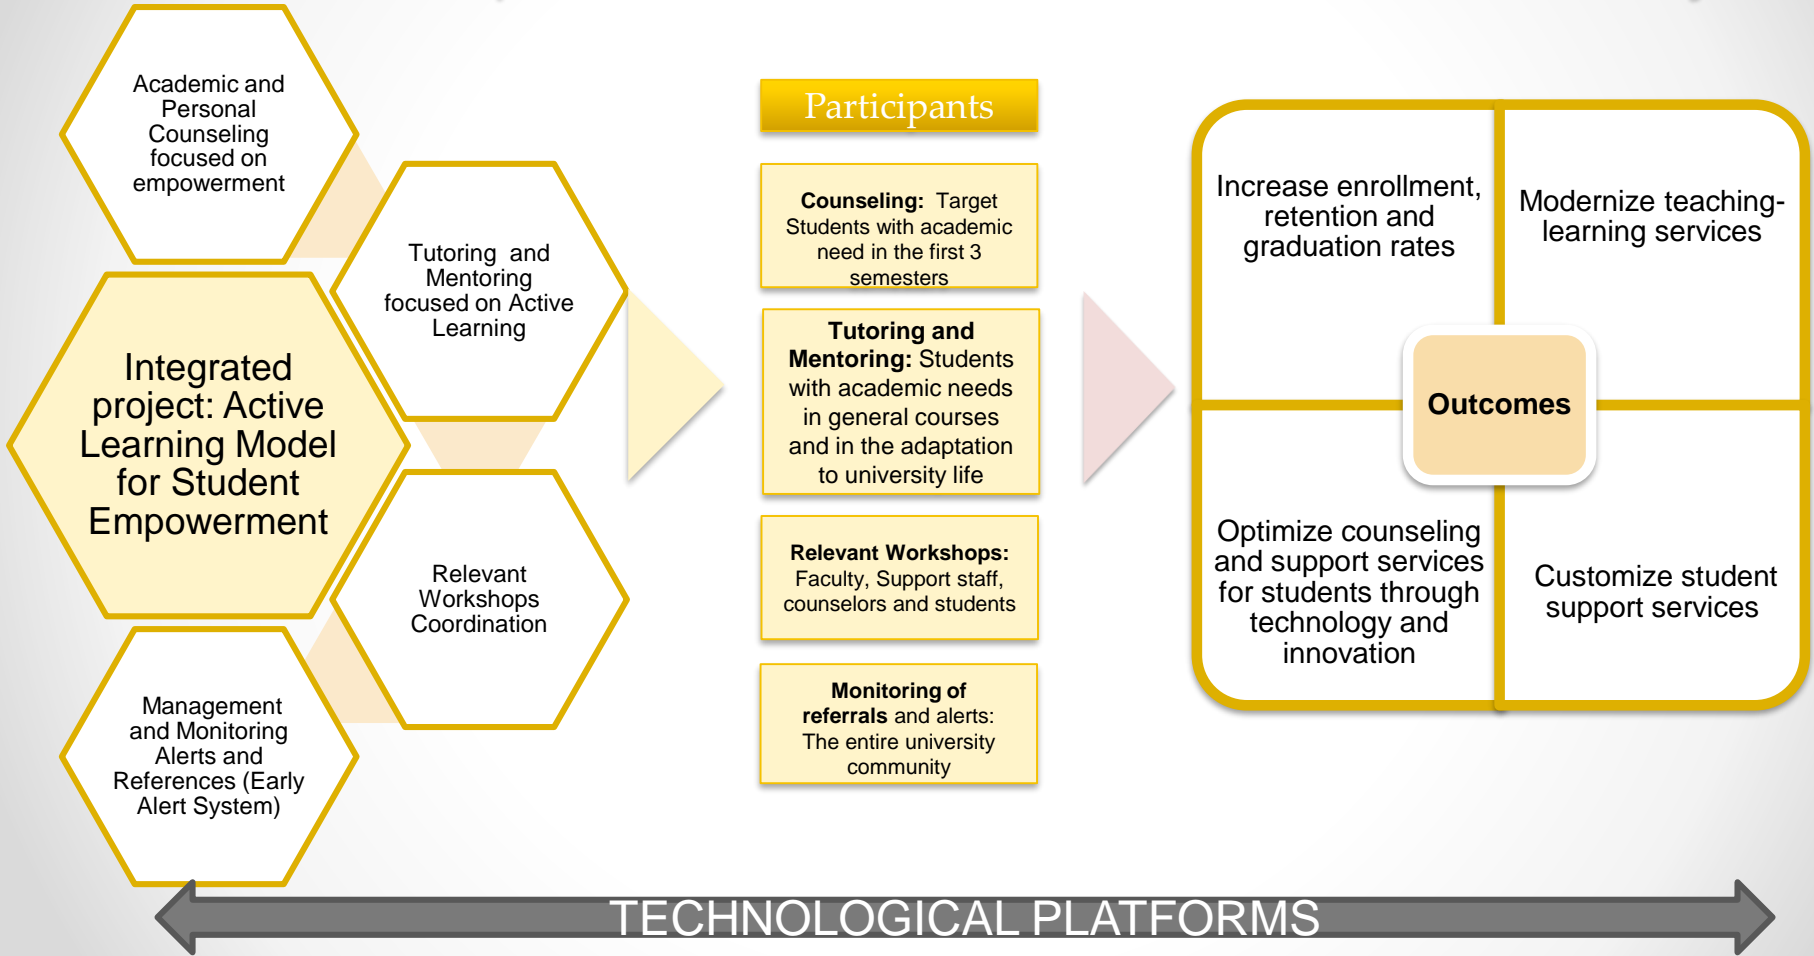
Academic and Personal Counseling focused on empowerment

Tutoring and Mentoring focused on Active Learning

Integrated project: Active Learning Model for Student Empowerment

Relevant Workshops Coordination

Management and Monitoring Alerts and References (Early Alert System)

Participants

**Counseling:** Target Students with academic need in the first 3 semesters

**Tutoring and Mentoring:** Students with academic needs in general courses and in the adaptation to university life

**Relevant Workshops:** Faculty, Support staff, counselors and students

**Monitoring of referrals** and alerts: The entire university community

Increase enrollment, retention and graduation rates

Modernize teaching-learning services

Outcomes

Optimize counseling and support services for students through technology and innovation

Customize student support services

TECHNOLOGICAL PLATFORMS